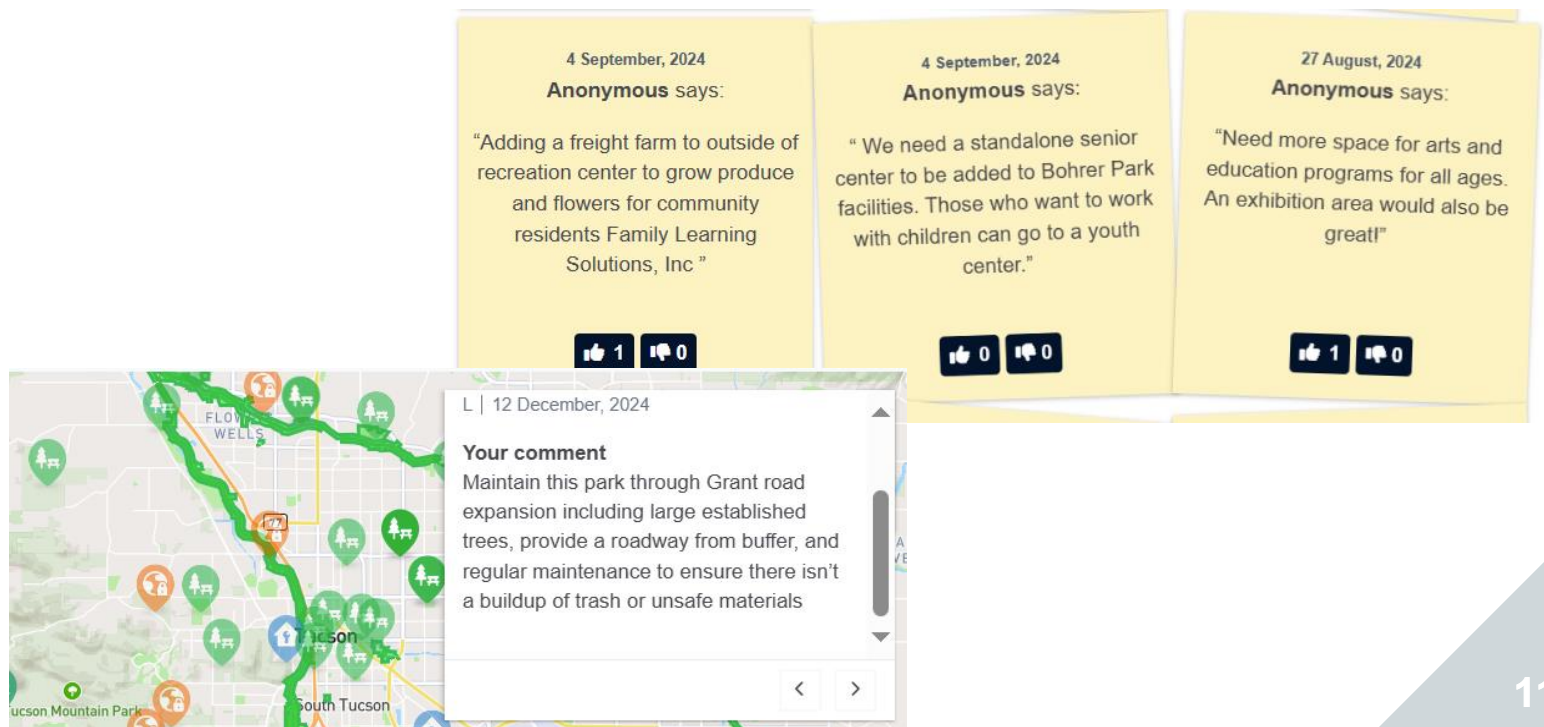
4 September, 2024
**Anonymous** says:

"Adding a freight farm to outside of recreation center to grow produce and flowers for community residents Family Learning Solutions, Inc "

1 0

4 September, 2024
**Anonymous** says:

" We need a standalone senior center to be added to Bohrer Park facilities. Those who want to work with children can go to a youth center."

0 0

27 August, 2024
**Anonymous** says:

"Need more space for arts and education programs for all ages. An exhibition area would also be great!"

1 0

FLOWING WELLS
77
Tucson
ucson Mountain Park
South Tucson

L | 12 December, 2024

**Your comment**
Maintain this park through Grant road expansion including large established trees, provide a roadway from buffer, and regular maintenance to ensure there isn't a buildup of trash or unsafe materials

11